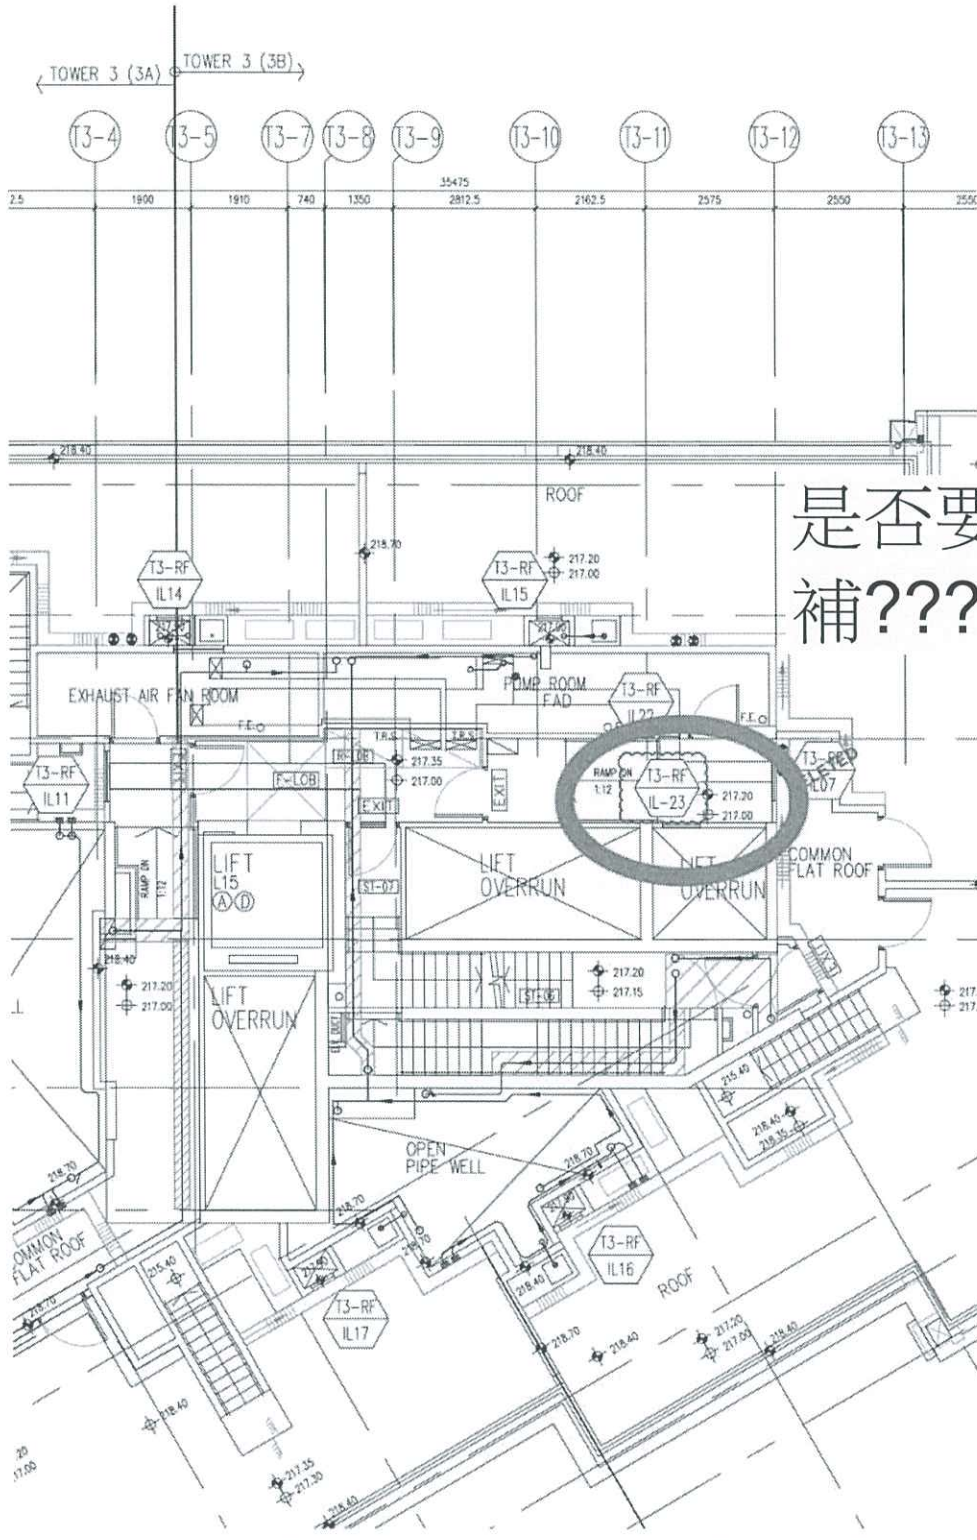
TOWER 3 (3A) TOWER 3 (3B)

T3-4 T3-5 T3-7 T3-8 T3-9 T3-10 T3-11 T3-12 T3-13

35475

2.5 1900 1910 740 1350 2812.5 2162.5 2575 2550 2550

218.40 218.40

ROOF

是否要
補???

218.70

T3-RF IL14

T3-RF IL15

217.20 217.00

EXHAUST AIR FAN ROOM

PUMP ROOM FAD

T3-RF IL22

F.E.

T.R.S. T.R.S.

217.35 217.00

T3-RF IL11

F-LOB

R-LOB

EXIT

EXIT

RAMP ON 1:12

T3-RF IL-23

217.20 217.00

T3-RF IL07

COMMON FLAT ROOF

LIFT L15 A D

LIFT OVERRUN

LIFT OVERRUN

RAMP ON 1:12

ST-07

218.40

217.20 217.00

LIFT OVERRUN

217.20 217.15

ST-08

217.20 217.00

215.40

218.40 218.35

OPEN PIPE WELL

218.70

218.70

218.70

COMMON FLAT ROOF

215.40

218.70

218.70

218.40

T3-RF IL16

ROOF

T3-RF IL17

218.70

218.40

217.20 217.00

218.40

218.40

217.20 217.00

217.35 217.30

215.40